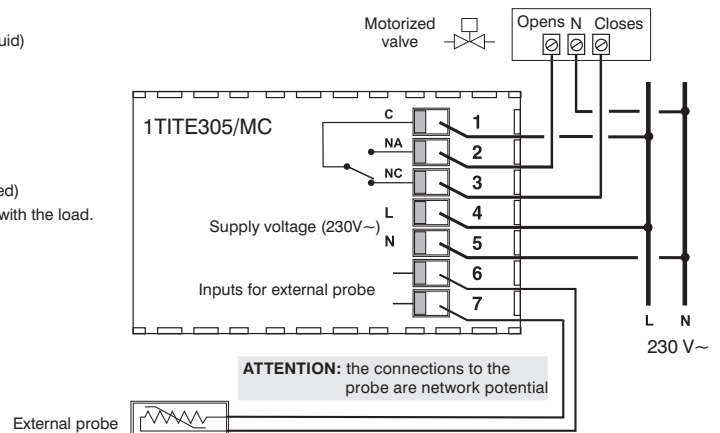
uid)

ed)
with the load.

Motorized valve

Opens N Closes

1TITE305/MC

C
NA
NC

1
2
3
4
5
6
7

Supply voltage (230V∼)

L
N

Inputs for external probe

L N
230 V∼

ATTENTION: the connections to the probe are network potential

External probe